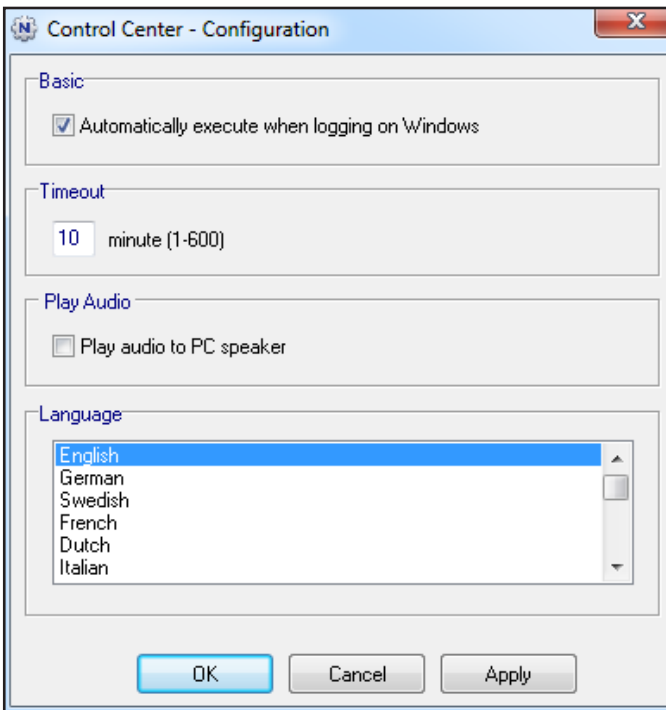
Control Center - Configuration

Basic

Automatically execute when logging on Windows

Timeout

10 minute (1-600)

Play Audio

Play audio to PC speaker

Language

English
German
Swedish
French
Dutch
Italian

OK Cancel Apply